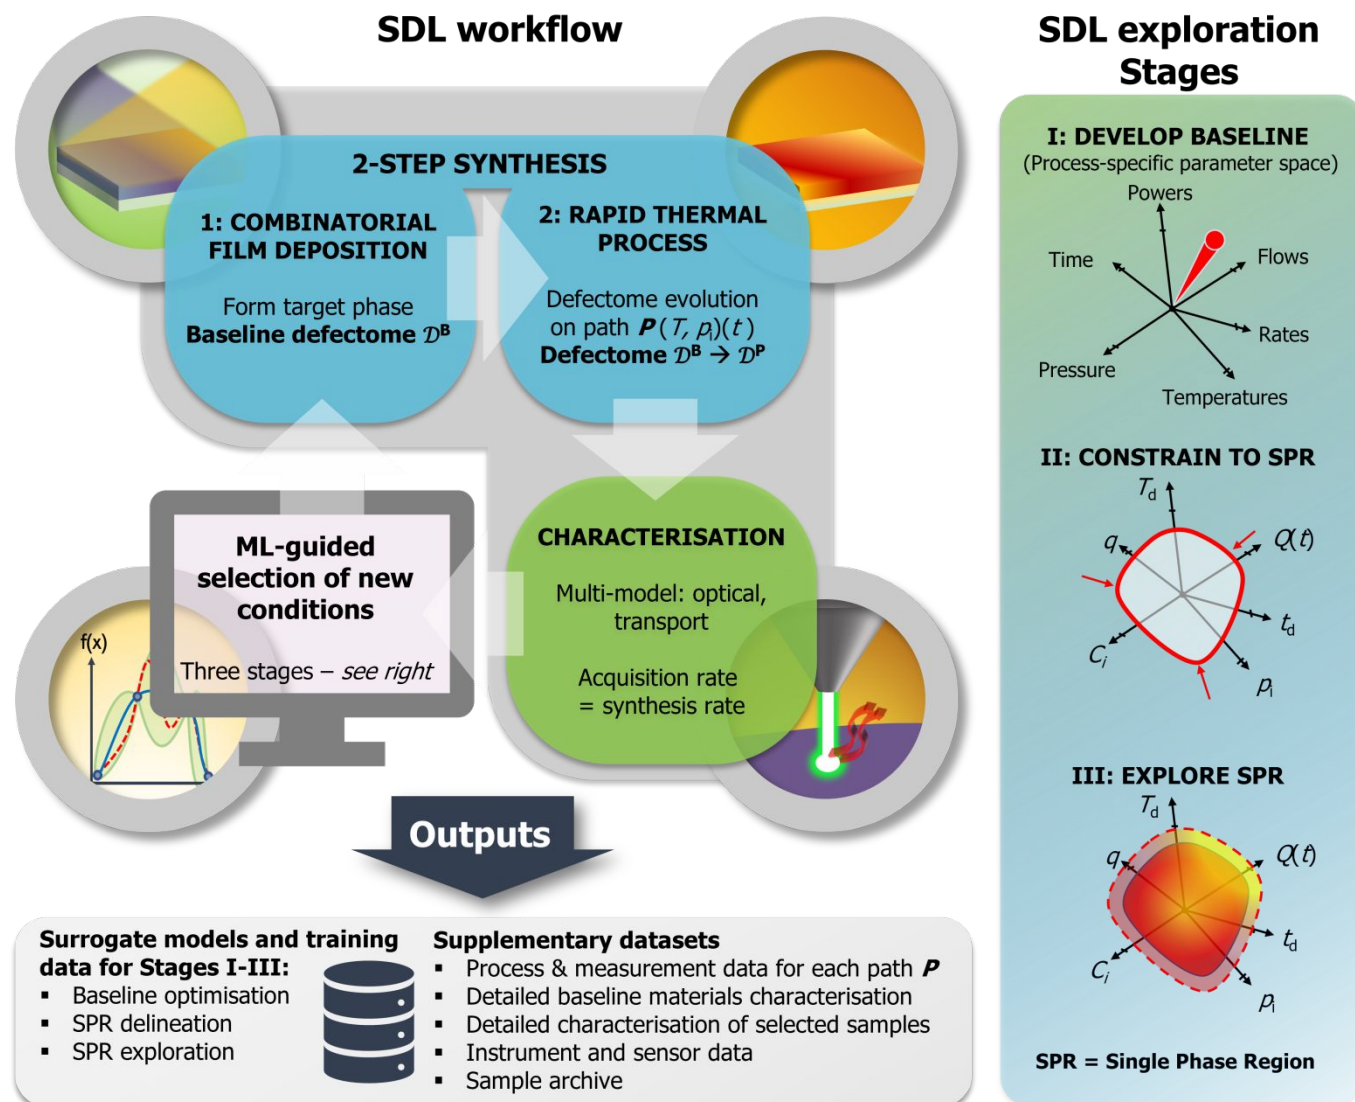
SDL workflow

2-STEP SYNTHESIS

1: COMBINATORIAL FILM DEPOSITION

Form target phase
Baseline defectome $\mathcal{D}^B$

2: RAPID THERMAL PROCESS

Defectome evolution on path $\boldsymbol{P}(T, p_i)(t)$
Defectome $\mathcal{D}^B \rightarrow \mathcal{D}^P$

ML-guided selection of new conditions

Three stages – see right

f(x)

CHARACTERISATION

Multi-model: optical, transport

Acquisition rate = synthesis rate

Outputs

Surrogate models and training data for Stages I-III:
- Baseline optimisation
- SPR delineation
- SPR exploration

Supplementary datasets
- Process & measurement data for each path $\boldsymbol{P}$
- Detailed baseline materials characterisation
- Detailed characterisation of selected samples
- Instrument and sensor data
- Sample archive

SDL exploration Stages

I: DEVELOP BASELINE
(Process-specific parameter space)

Powers
Time
Flows
Rates
Pressure
Temperatures

II: CONSTRAIN TO SPR

$T_d$
$q$
$Q(t)$
$t_d$
$C_i$
$p_i$

III: EXPLORE SPR

$T_d$
$q$
$Q(t)$
$t_d$
$C_i$
$p_i$

SPR = Single Phase Region